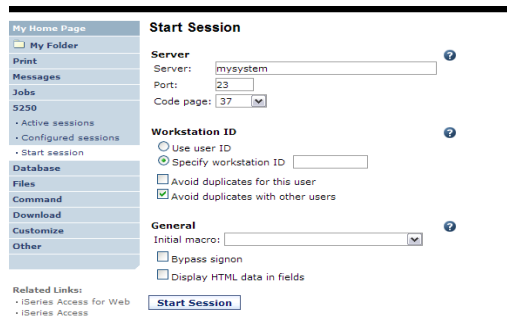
My Home Page
My Folder
Print
Messages
Jobs
5250
• Active sessions
• Configured sessions
• Start session
Database
Files
Command
Download
Customize
Other

Related Links:
• iSeries Access for Web
• iSeries Access

Start Session

Server
Server: mysystem
Port: 23
Code page: 37

Workstation ID
Use user ID
Specify workstation ID
Avoid duplicates for this user
Avoid duplicates with other users

General
Initial macro:
Bypass signon
Display HTML data in fields

Start Session